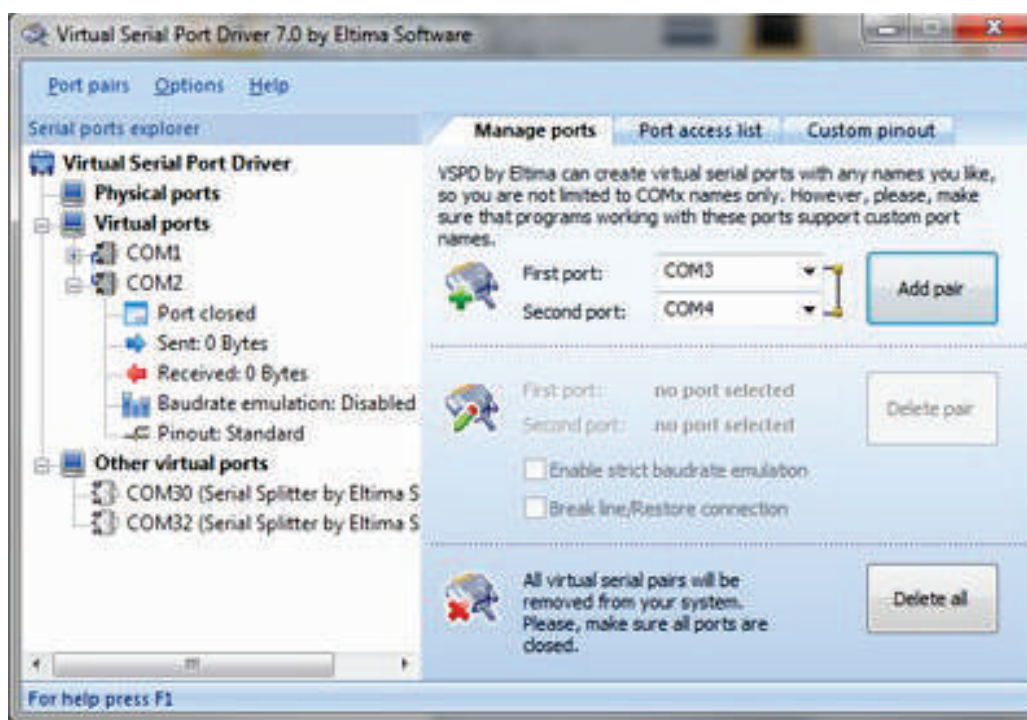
Virtual Serial Port Driver 7.0 by Eltima Software

Port pairs Options Help

Serial ports explorer

Virtual Serial Port Driver
Physical ports
Virtual ports
COM1
COM2
Port closed
Sent: 0 Bytes
Received: 0 Bytes
Baudrate emulation: Disabled
Pinout: Standard
Other virtual ports
COM30 (Serial Splitter by Eltima S
COM32 (Serial Splitter by Eltima S

Manage ports | Port access list | Custom pinout

VSPD by Eltima can create virtual serial ports with any names you like, so you are not limited to COMx names only. However, please, make sure that programs working with these ports support custom port names.

First port: COM3
Second port: COM4
Add pair

First port: no port selected
Second port: no port selected
Delete pair
Enable strict baudrate emulation
Break line/Restore connection

All virtual serial pairs will be removed from your system. Please, make sure all ports are closed.
Delete all

For help press F1